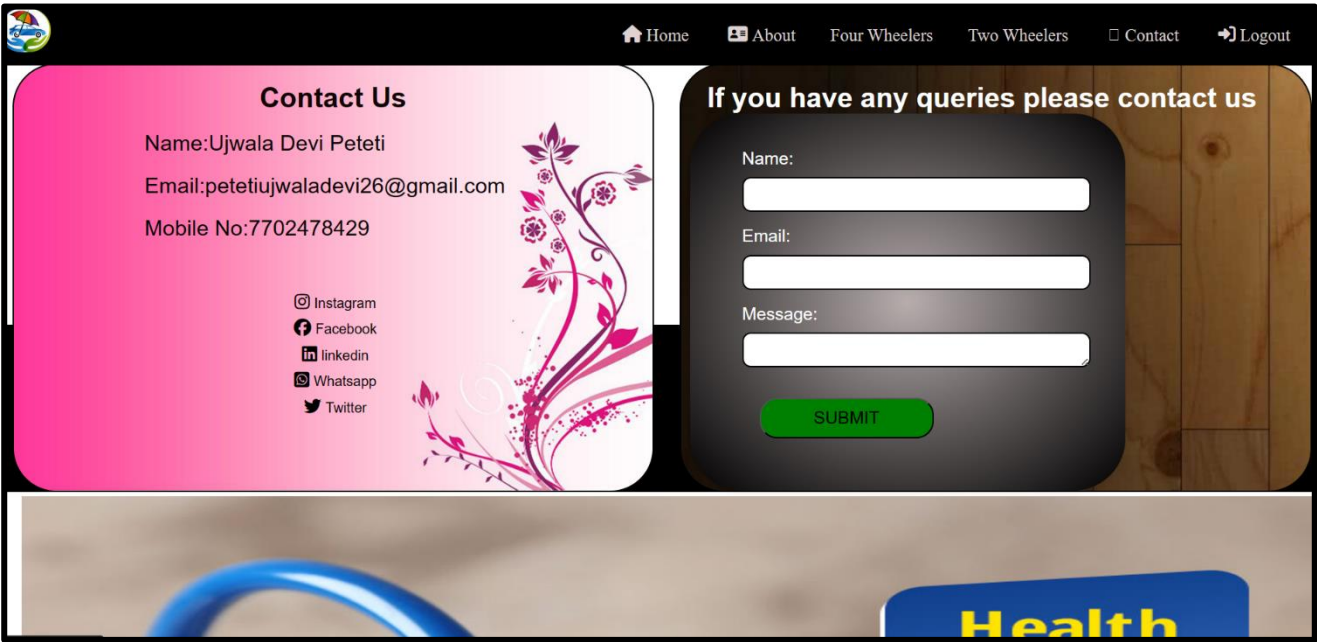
Home About Four Wheelers Two Wheelers Contact Logout

Contact Us

Name:Ujwala Devi Peteti

Email:petetiujwaladevi26@gmail.com

Mobile No:7702478429

Instagram
Facebook
linkedin
Whatsapp
Twitter

If you have any queries please contact us

Name:

Email:

Message:

SUBMIT

Health